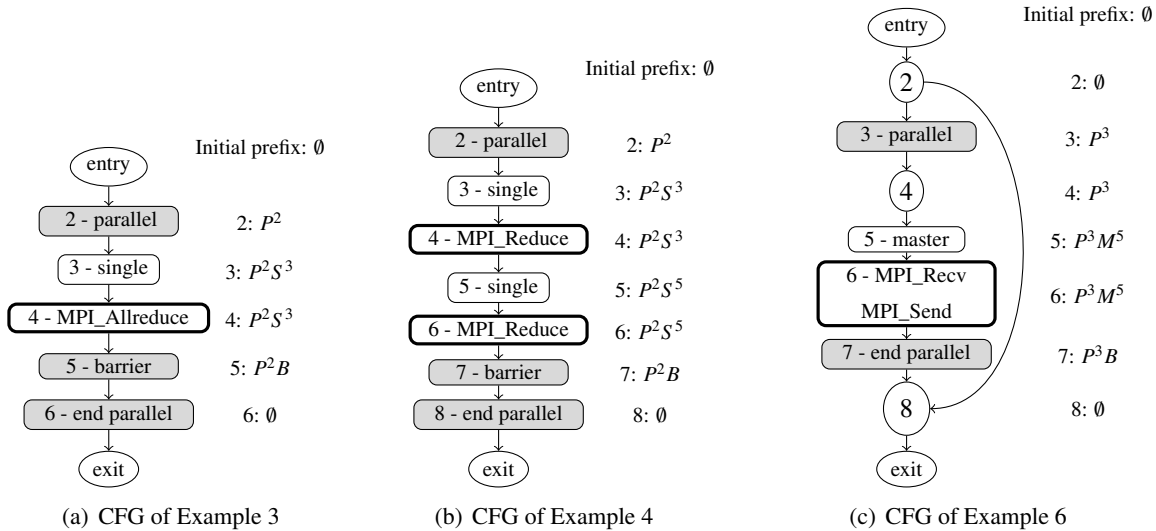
Initial prefix: $\emptyset$

entry

2 - parallel

3 - single

4 - MPI_Allreduce

5 - barrier

6 - end parallel

exit

2: $P^2$

3: $P^2S^3$

4: $P^2S^3$

5: $P^2B$

6: $\emptyset$

(a) CFG of Example 3

Initial prefix: $\emptyset$

entry

2 - parallel

3 - single

4 - MPI_Reduce

5 - single

6 - MPI_Reduce

7 - barrier

8 - end parallel

exit

2: $P^2$

3: $P^2S^3$

4: $P^2S^3$

5: $P^2S^5$

6: $P^2S^5$

7: $P^2B$

8: $\emptyset$

(b) CFG of Example 4

Initial prefix: $\emptyset$

entry

2

3 - parallel

4

5 - master

6 - MPI_Recv MPI_Send

7 - end parallel

8

exit

2: $\emptyset$

3: $P^3$

4: $P^3$

5: $P^3M^5$

6: $P^3M^5$

7: $P^3B$

8: $\emptyset$

(c) CFG of Example 6